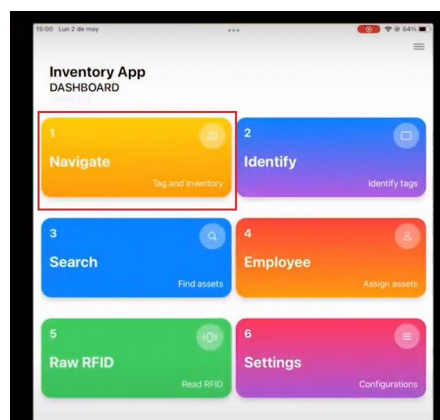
15:00 Lun 2 de may

64%

Inventory App
DASHBOARD

1
Navigate
Tag and Inventory

2
Identify
Identify tags

3
Search
Find assets

4
Employee
Assign assets

5
Raw RFID
Read RFID

6
Settings
Configurations